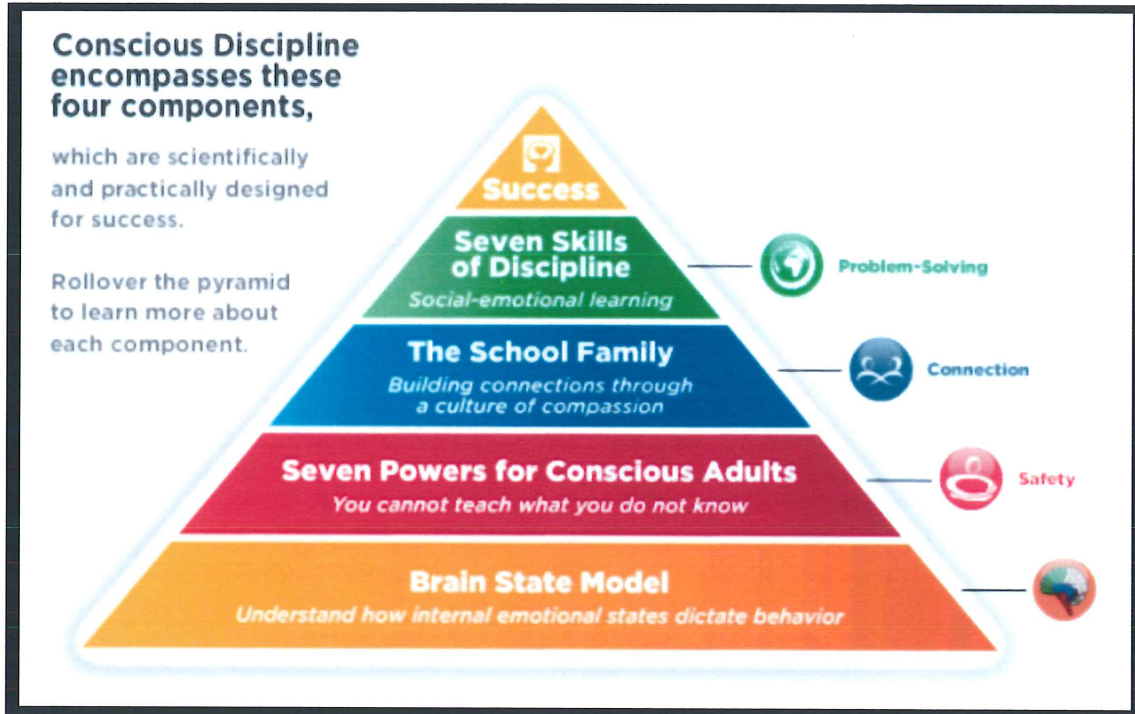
Conscious Discipline encompasses these four components,

which are scientifically and practically designed for success.

Rollover the pyramid to learn more about each component.

Success

Seven Skills of Discipline
Social-emotional learning

Problem-Solving

The School Family
Building connections through a culture of compassion

Connection

Seven Powers for Conscious Adults
You cannot teach what you do not know

Safety

Brain State Model
Understand how internal emotional states dictate behavior